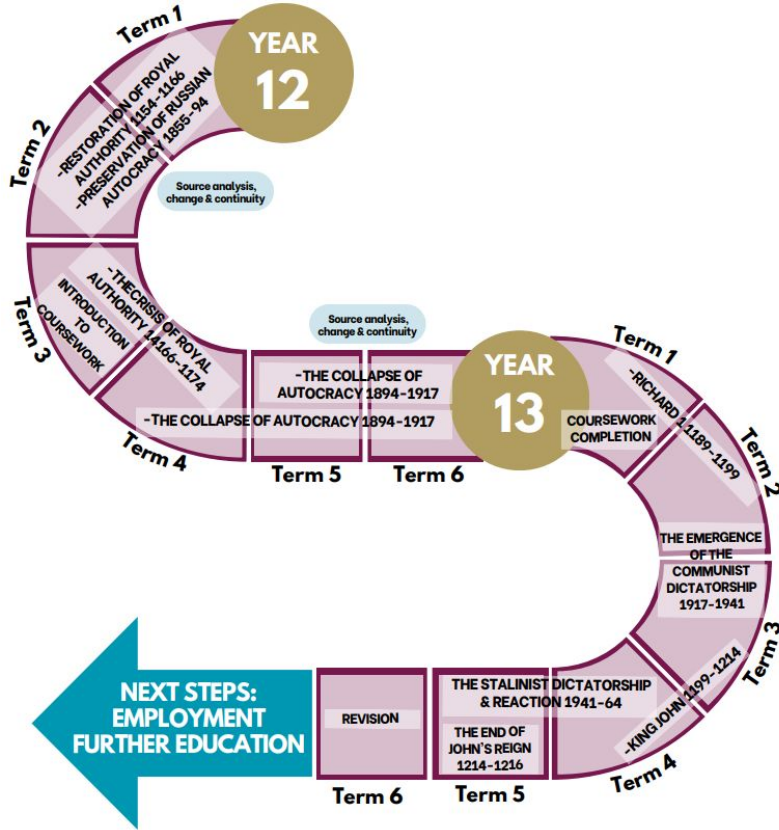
YEAR 12

Term 1

-RESTORATION OF ROYAL AUTHORITY 1154-1166
-PRESERVATION OF RUSSIAN AUTOCRACY 1855-94

Term 2

Source analysis, change & continuity

-THE CRISIS OF ROYAL AUTHORITY 14166-1174

INTRODUCTION TO COURSEWORK

Term 3

-THE COLLAPSE OF AUTOCRACY 1894-1917

Term 4

Source analysis, change & continuity

-THE COLLAPSE OF AUTOCRACY 1894-1917

Term 5

Term 6

YEAR 13

Term 1

-RICHARD 1 1189-1199

COURSEWORK COMPLETION

Term 2

THE EMERGENCE OF THE COMMUNIST DICTATORSHIP 1917-1941

Term 3

-KING JOHN 1199-1214

Term 4

THE STALINIST DICTATORSHIP & REACTION 1941-64

THE END OF JOHN'S REIGN 1214-1216

Term 5

REVISION

Term 6

NEXT STEPS: EMPLOYMENT FURTHER EDUCATION